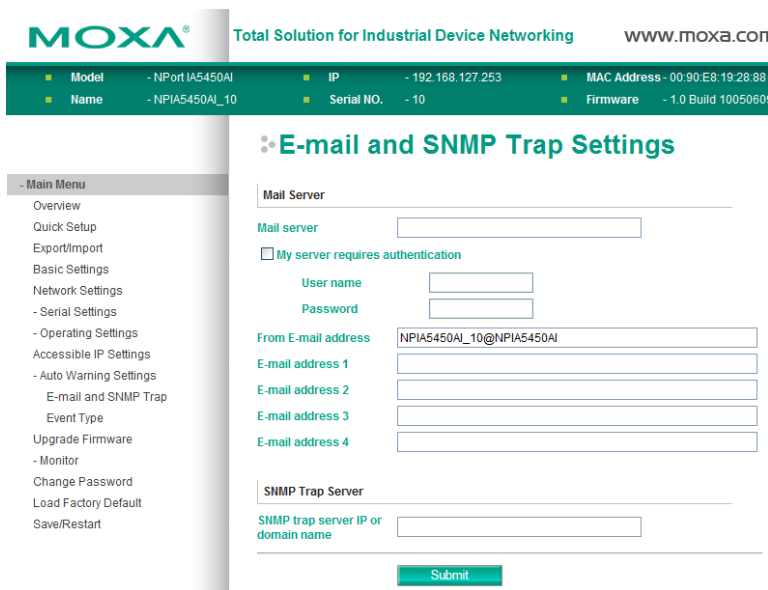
MOXA®

Total Solution for Industrial Device Networking

www.moxa.com

Model - NPort IA5450AI
Name - NPIA5450AI_10
IP - 192.168.127.253
Serial NO. - 10
MAC Address - 00:90:E8:19:28:88
Firmware - 1.0 Build 1005060

E-mail and SNMP Trap Settings

- Main Menu
Overview
Quick Setup
Export/Import
Basic Settings
Network Settings
- Serial Settings
- Operating Settings
Accessible IP Settings
- Auto Warning Settings
E-mail and SNMP Trap
Event Type
Upgrade Firmware
- Monitor
Change Password
Load Factory Default
Save/Restart

Mail Server

Mail server

My server requires authentication

User name

Password

From E-mail address NPIA5450AI_10@NPIA5450AI

E-mail address 1

E-mail address 2

E-mail address 3

E-mail address 4

SNMP Trap Server

SNMP trap server IP or domain name

Submit